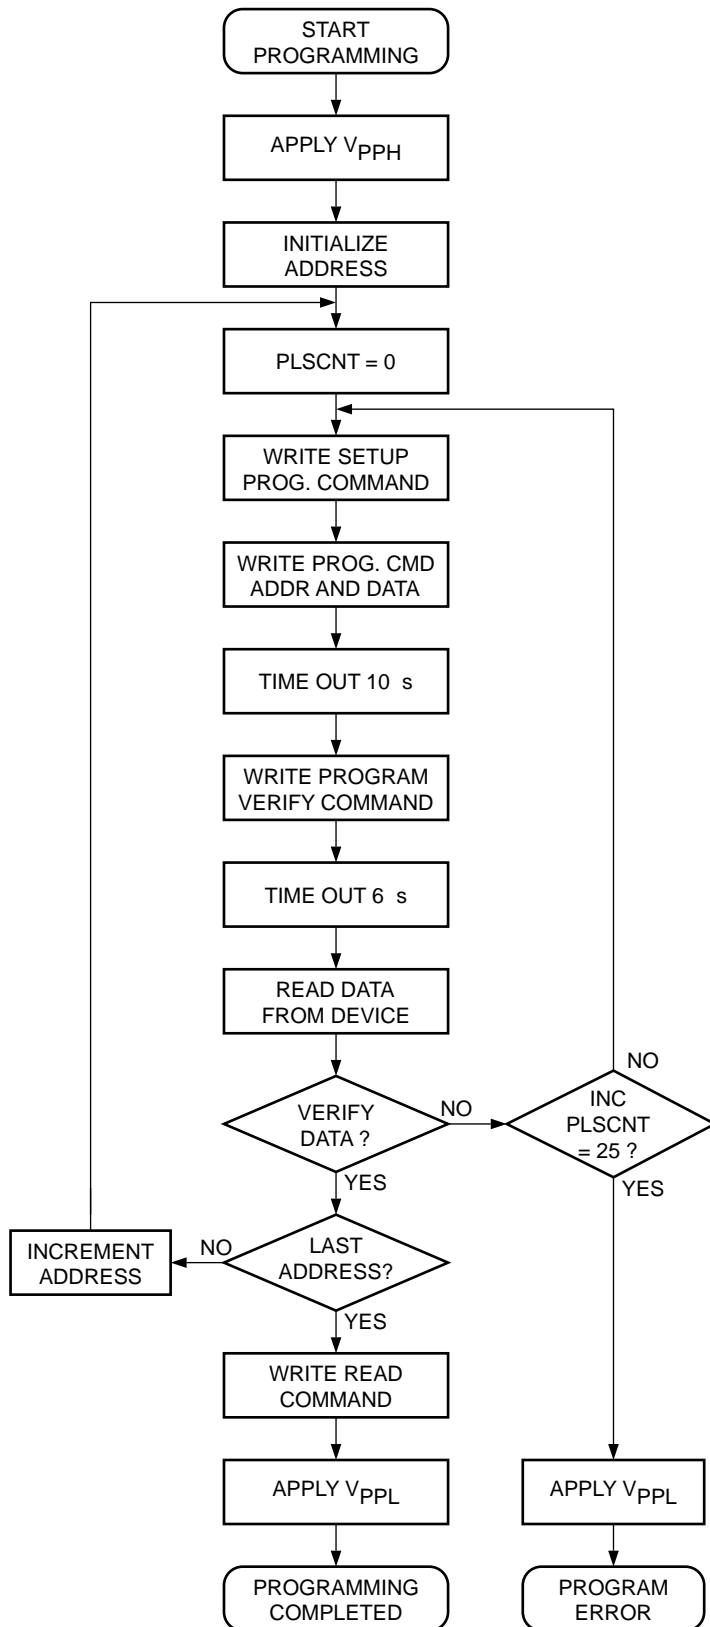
START PROGRAMMING

APPLY $V_{PPH}$

INITIALIZE ADDRESS

PLSCNT = 0

WRITE SETUP PROG. COMMAND

WRITE PROG. CMD ADDR AND DATA

TIME OUT 10 s

WRITE PROGRAM VERIFY COMMAND

TIME OUT 6 s

READ DATA FROM DEVICE

VERIFY DATA ?

NO

INC PLSCNT = 25 ?

NO

YES

YES

LAST ADDRESS?

NO

INCREMENT ADDRESS

YES

WRITE READ COMMAND

APPLY $V_{PPL}$

APPLY $V_{PPL}$

PROGRAMMING COMPLETED

PROGRAM ERROR